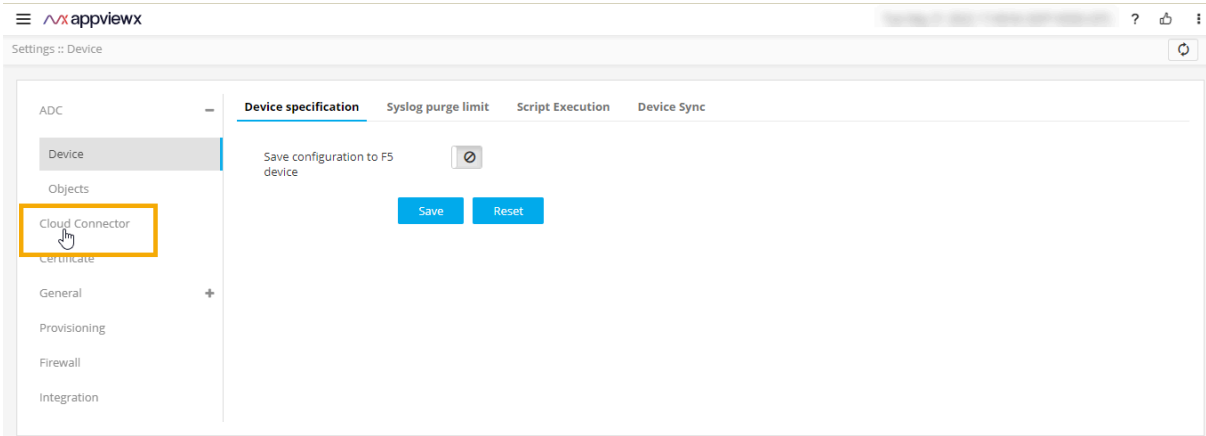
appviewx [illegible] ?

Settings :: Device

ADC −

Device

Objects

Cloud Connector

Certificate

General +

Provisioning

Firewall

Integration

Device specification Syslog purge limit Script Execution Device Sync

Save configuration to F5 device

Save Reset